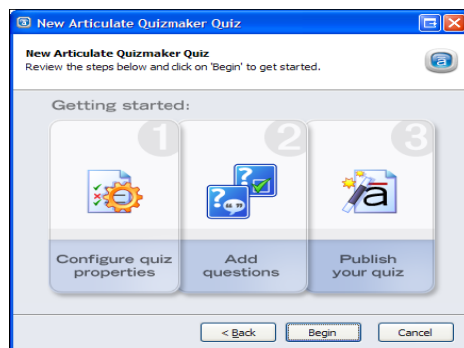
New Articulate Quizmaker Quiz

New Articulate Quizmaker Quiz
Review the steps below and click on 'Begin' to get started.

Getting started:

1
Configure quiz properties

2
Add questions

3
Publish your quiz

< Back
Begin
Cancel